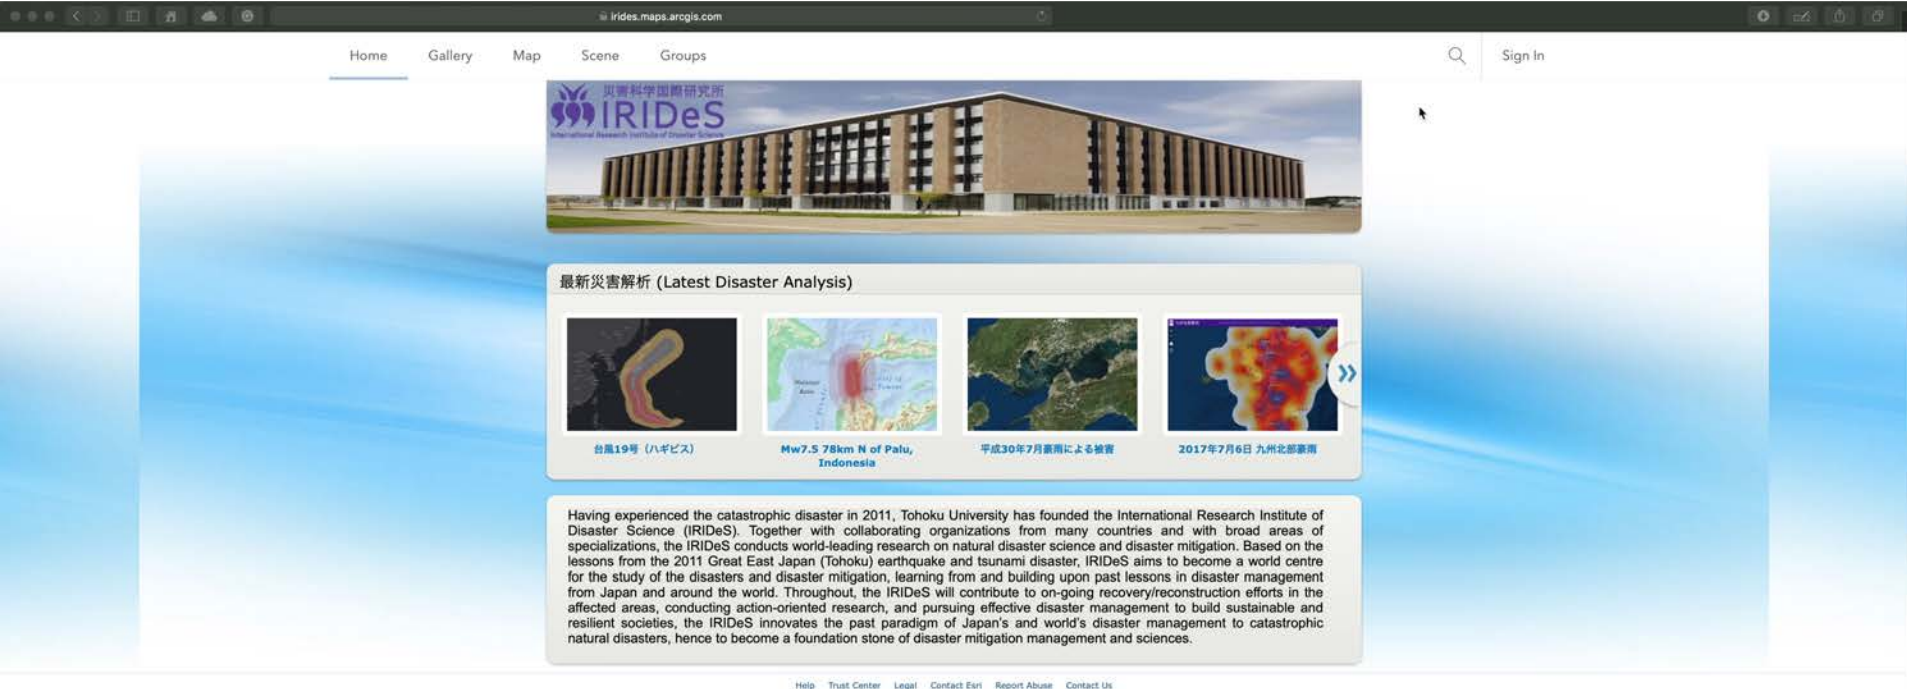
irides.maps.arcgis.com

Home Gallery Map Scene Groups

Sign In

災害科学国際研究所
IRIDeS
International Research Institute of Disaster Science

最新災害解析 (Latest Disaster Analysis)

台風19号（ハギビス）

Mw7.5 78km N of Palu, Indonesia

平成30年7月豪雨による被害

2017年7月6日 九州北部豪雨

Having experienced the catastrophic disaster in 2011, Tohoku University has founded the International Research Institute of Disaster Science (IRIDeS). Together with collaborating organizations from many countries and with broad areas of specializations, the IRIDeS conducts world-leading research on natural disaster science and disaster mitigation. Based on the lessons from the 2011 Great East Japan (Tohoku) earthquake and tsunami disaster, IRIDeS aims to become a world centre for the study of the disasters and disaster mitigation, learning from and building upon past lessons in disaster management from Japan and around the world. Throughout, the IRIDeS will contribute to on-going recovery/reconstruction efforts in the affected areas, conducting action-oriented research, and pursuing effective disaster management to build sustainable and resilient societies, the IRIDeS innovates the past paradigm of Japan's and world's disaster management to catastrophic natural disasters, hence to become a foundation stone of disaster mitigation management and sciences.

Help Trust Center Legal Contact Esri Report Abuse Contact Us